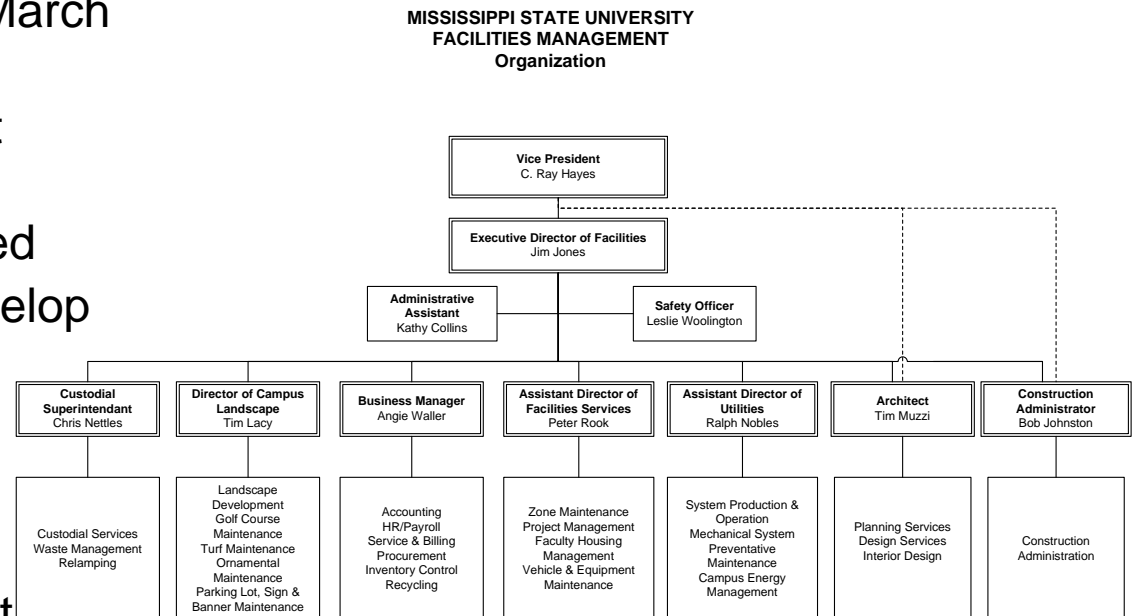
March

t

ed
elop

t

MISSISSIPPI STATE UNIVERSITY
FACILITIES MANAGEMENT
Organization

**Vice President**
C. Ray Hayes

**Executive Director of Facilities**
Jim Jones

**Administrative Assistant**
Kathy Collins

**Safety Officer**
Leslie Woolington

**Custodial Superintendant**
Chris Nettles

Custodial Services
Waste Management
Relamping

**Director of Campus Landscape**
Tim Lacy

Landscape Development
Golf Course Maintenance
Turf Maintenance
Ornamental Maintenance
Parking Lot, Sign & Banner Maintenance

**Business Manager**
Angie Waller

Accounting
HR/Payroll
Service & Billing
Procurement
Inventory Control
Recycling

**Assistant Director of Facilities Services**
Peter Rook

Zone Maintenance
Project Management
Faculty Housing Management
Vehicle & Equipment Maintenance

**Assistant Director of Utilities**
Ralph Nobles

System Production & Operation
Mechanical System
Preventative Maintenance
Campus Energy Management

**Architect**
Tim Muzzi

Planning Services
Design Services
Interior Design

**Construction Administrator**
Bob Johnston

Construction Administration